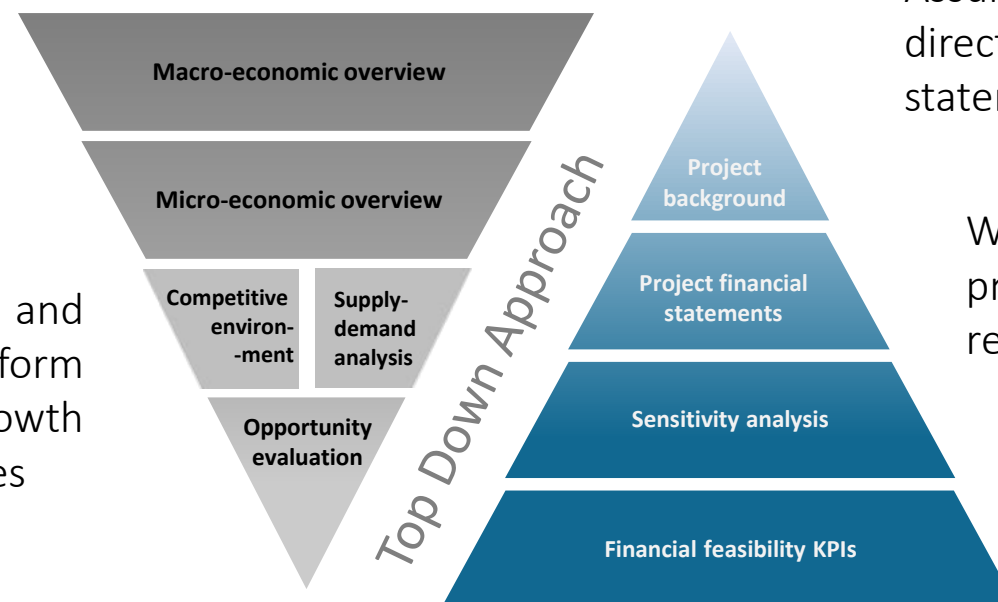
and
form
owth
es

Macro-economic overview

Micro-economic overview

Competitive environ--ment

Supply-demand analysis

Opportunity evaluation

Top Down Approach

Project background

Project financial statements

Sensitivity analysis

Financial feasibility KPIs

Assu
direct
stater

W
pr
re